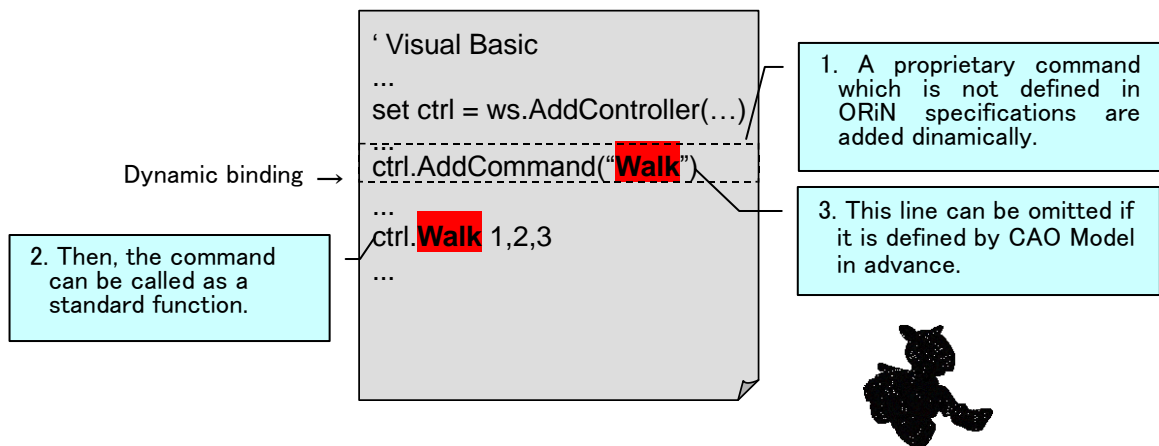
‘ Visual Basic
...
set ctrl = ws.AddController(…)
...
ctrl.AddCommand(“Walk”)
...
ctrl.Walk 1,2,3
...

1. A proprietary command which is not defined in ORiN specifications are added dinamically.

Dynamic binding →

3. This line can be omitted if it is defined by CAO Model in advance.

2. Then, the command can be called as a standard function.